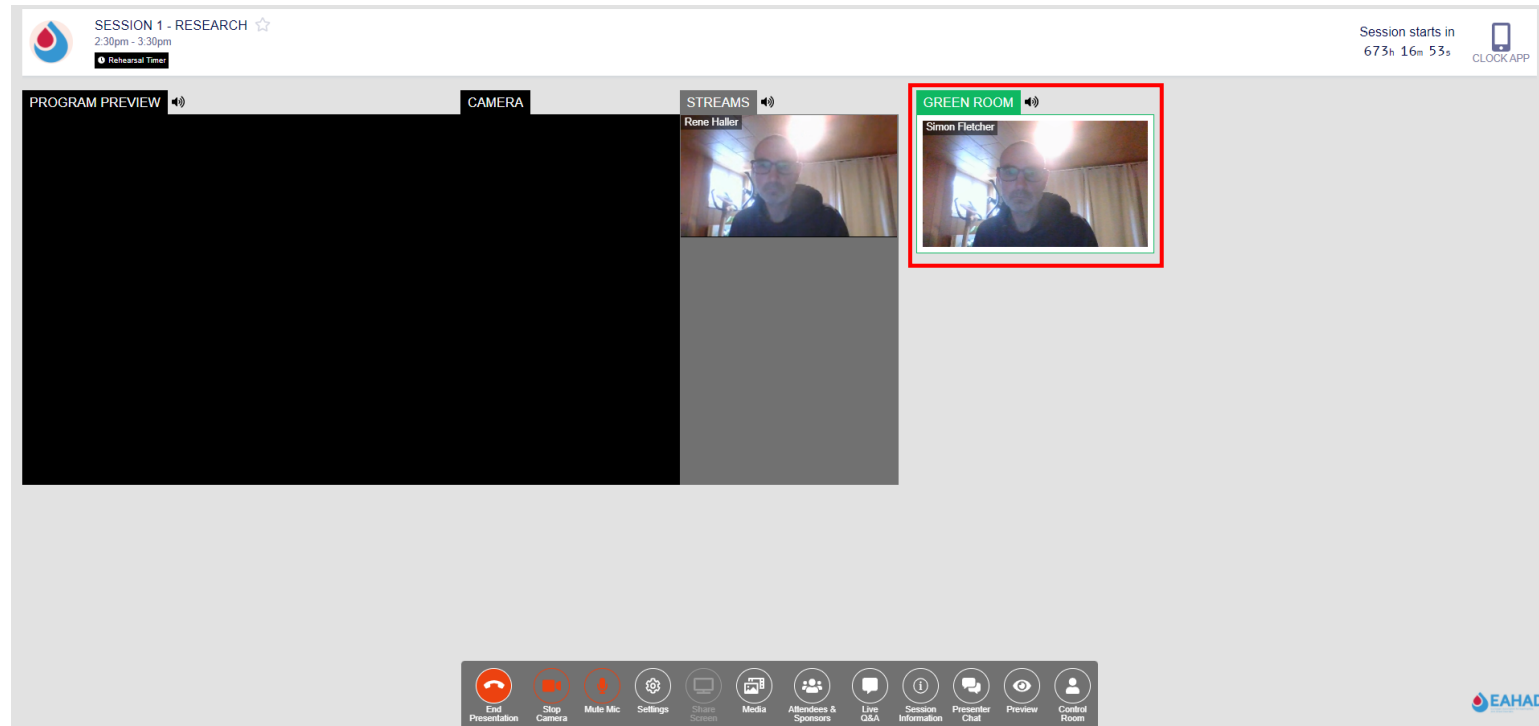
SESSION 1 - RESEARCH
2:30pm - 3:30pm
Rehearsal Timer

Session starts in
673h 16m 53s

CLOCK APP

PROGRAM PREVIEW

CAMERA

STREAMS

Rene Haller

GREEN ROOM

Simon Fletcher

End Presentation
Stop Camera
Mute Mic
Settings
Share Screen
Media
Attendees & Sponsors
Live Q&A
Session Information
Presenter Chat
Preview
Control Room

EAHAD